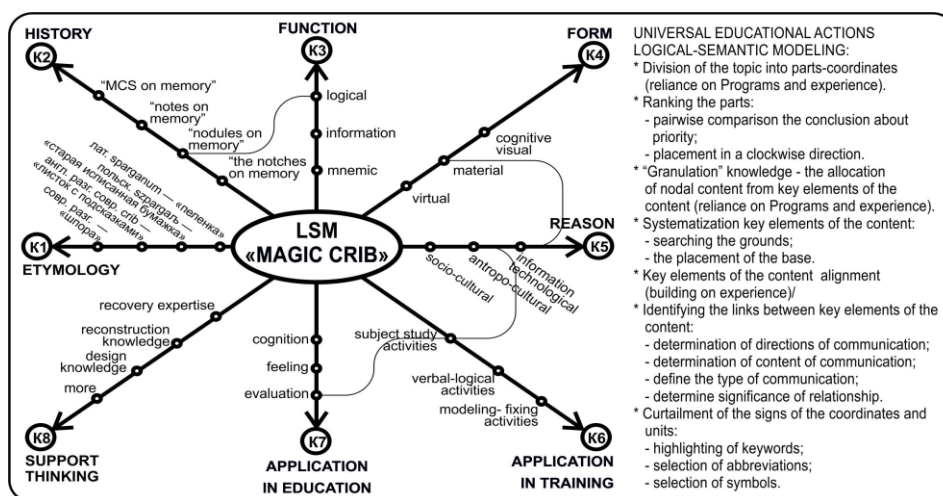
HISTORY
K2
"MCS on memory"
"notes on memory"
"nodules on memory"
"the notches on memory"

FUNCTION
K3
logical
information
mnemic

FORM
K4
cognitive visual
material
virtual

REASON
K5
information technological
antropo-cultural
socio-cultural

ETYMOLOGY
K1
лат. sparganum — «пеленка»
польск. szpargał — «старая исписанная бумажка»
англ. разг. совр. crib — «листок с подсказками»
совр. разг. — «шпора»

LSM
«MAGIC CRIB»

recovery expertise
reconstruction knowledge
design knowledge
more
K8
SUPPORT THINKING

cognition
feeling
evaluation
K7
APPLICATION IN EDUCATION

subject study activities
verbal-logical activities
modeling- fixing activities
K6
APPLICATION IN TRAINING

UNIVERSAL EDUCATIONAL ACTIONS
LOGICAL-SEMANTIC MODELING:
* Division of the topic into parts-coordinates (reliance on Programs and experience).
* Ranking the parts:
- pairwise comparison the conclusion about priority;
- placement in a clockwise direction.
* "Granulation" knowledge - the allocation of nodal content from key elements of the content (reliance on Programs and experience).
* Systematization key elements of the content:
- searching the grounds;
- the placement of the base.
* Key elements of the content alignment (building on experience)/
* Identifying the links between key elements of the content:
- determination of directions of communication;
- determination of content of communication;
- define the type of communication;
- determine significance of relationship.
* Curtailment of the signs of the coordinates and units:
- highlighting of keywords;
- selection of abbreviations;
- selection of symbols.